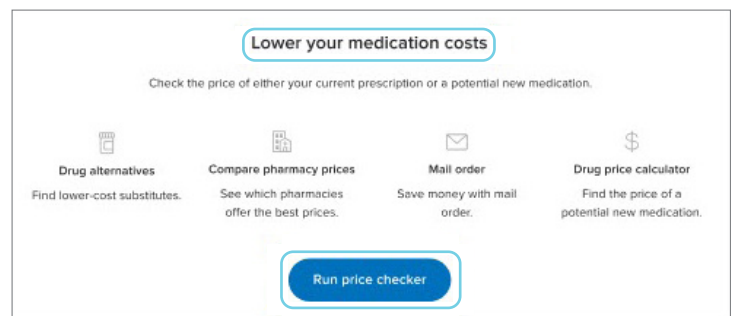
Lower your medication costs

Check the price of either your current prescription or a potential new medication.

Drug alternatives
Find lower-cost substitutes.

Compare pharmacy prices
See which pharmacies offer the best prices.

Mail order
Save money with mail order.

$

Drug price calculator
Find the price of a potential new medication.

Run price checker